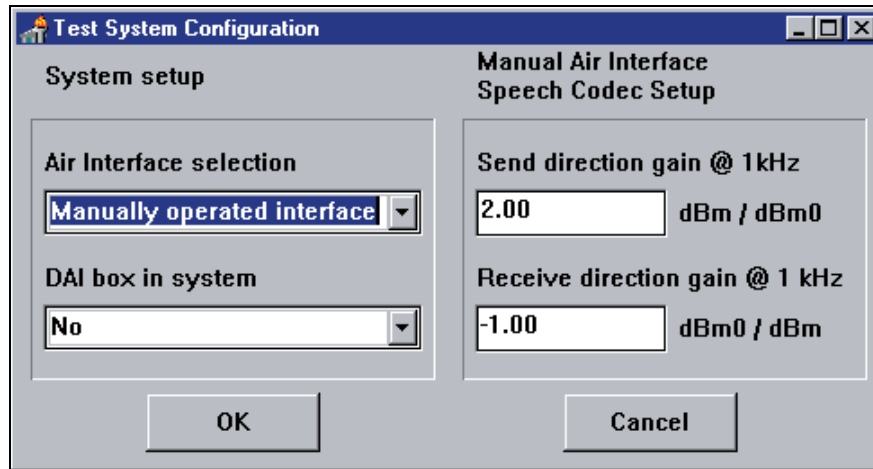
Test System Configuration

System setup

Manual Air Interface
Speech Codec Setup

Air Interface selection

Manually operated interface

DAI box in system

No

Send direction gain @ 1kHz

2.00

dBm / dBm0

Receive direction gain @ 1 kHz

-1.00

dBm0 / dBm

OK

Cancel